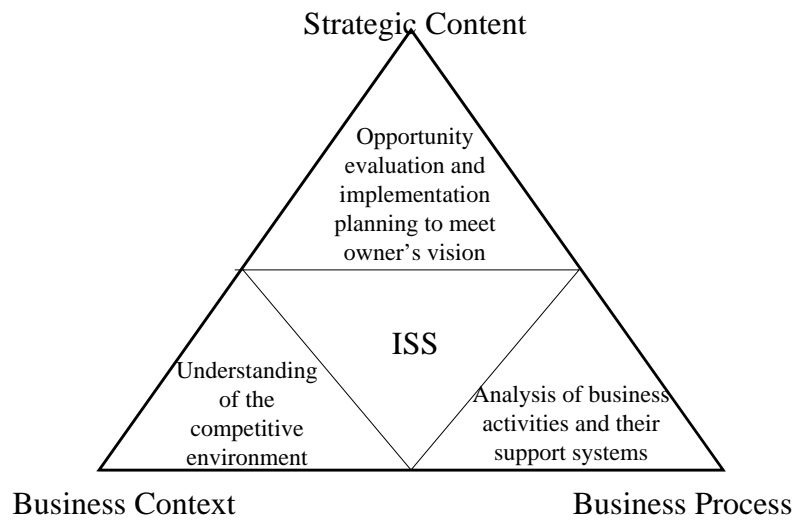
Strategic Content

Opportunity evaluation and implementation planning to meet owner's vision

ISS

Understanding of the competitive environment

Analysis of business activities and their support systems

Business Context

Business Process